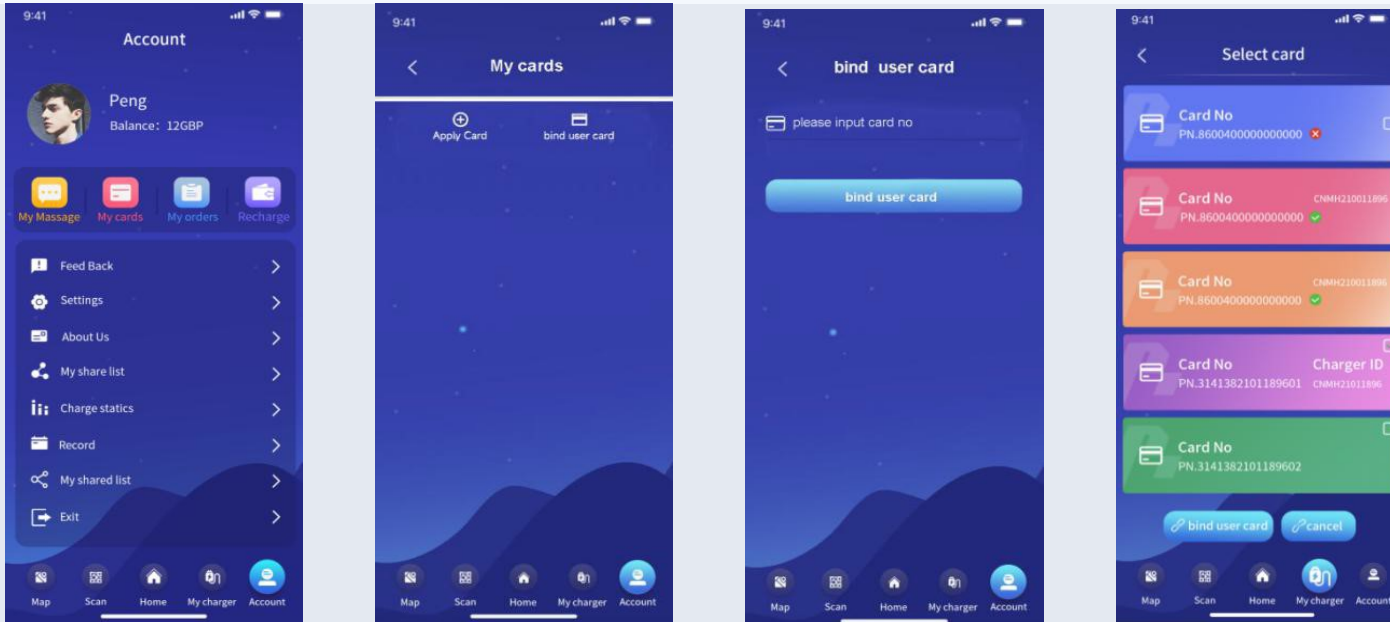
9:41

Account

Peng
Balance: 12GBP

My Massage
My cards
My orders
Recharge

Feed Back
Settings
About Us
My share list
Charge statics
Record
My shared list
Exit

Map
Scan
Home
My charger
Account

9:41

My cards

Apply Card
bind user card

Map
Scan
Home
My charger
Account

9:41

bind user card

please input card no

bind user card

Map
Scan
Home
My charger
Account

9:41

Select card

Card No
PN.8600400000000000

Card No
PN.8600400000000000
CNMH210011896

Card No
PN.8600400000000000
CNMH210011896

Card No
PN.3141382101189601
Charger ID
CNMH21011896

Card No
PN.3141382101189602

bind user card
cancel

Map
Scan
Home
My charger
Account